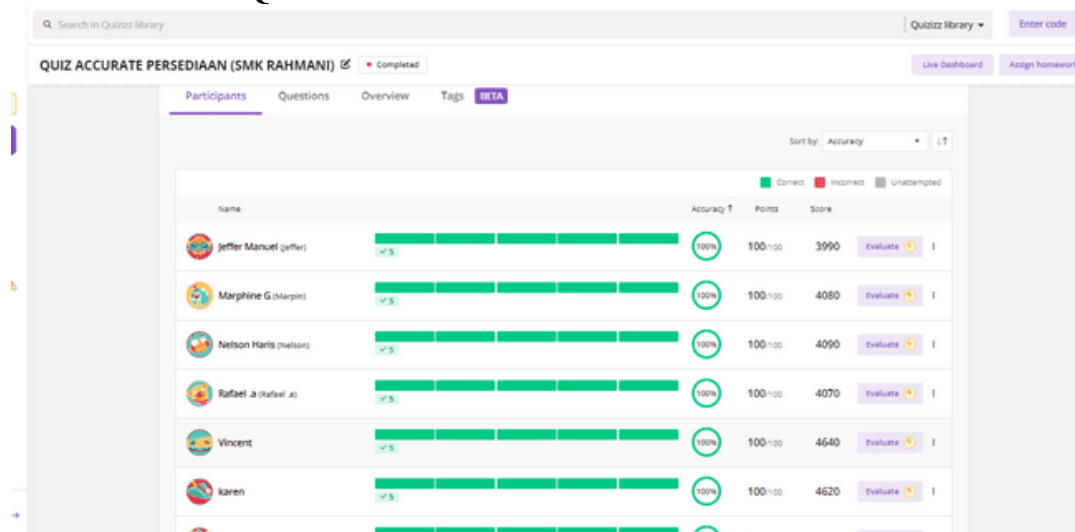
Search in Quizizz library

Quizizz library

Enter code

QUIZ ACCURATE PERSEDIAAN (SMK RAHMANI)

Completed

Live Dashboard

Assign homework

Participants

Questions

Overview

Tags BETA

Sort by: Accuracy

Correct Incorrect Unattempted

| Name | | Accuracy | Points | Score | | |
|---|---|---|---|---|---|---|
| Jeffer Manuel (jeffer) | ✓5 | 100% | 100/100 | 3990 | Evaluate | ⋮ |
| Marphine G (Marpin) | ✓5 | 100% | 100/100 | 4080 | Evaluate | ⋮ |
| Nelson Haris (Nelson) | ✓5 | 100% | 100/100 | 4090 | Evaluate | ⋮ |
| Rafael .a (Rafael .a) | ✓5 | 100% | 100/100 | 4070 | Evaluate | ⋮ |
| Vincent | ✓5 | 100% | 100/100 | 4640 | Evaluate | ⋮ |
| karen | ✓5 | 100% | 100/100 | 4620 | Evaluate | ⋮ |